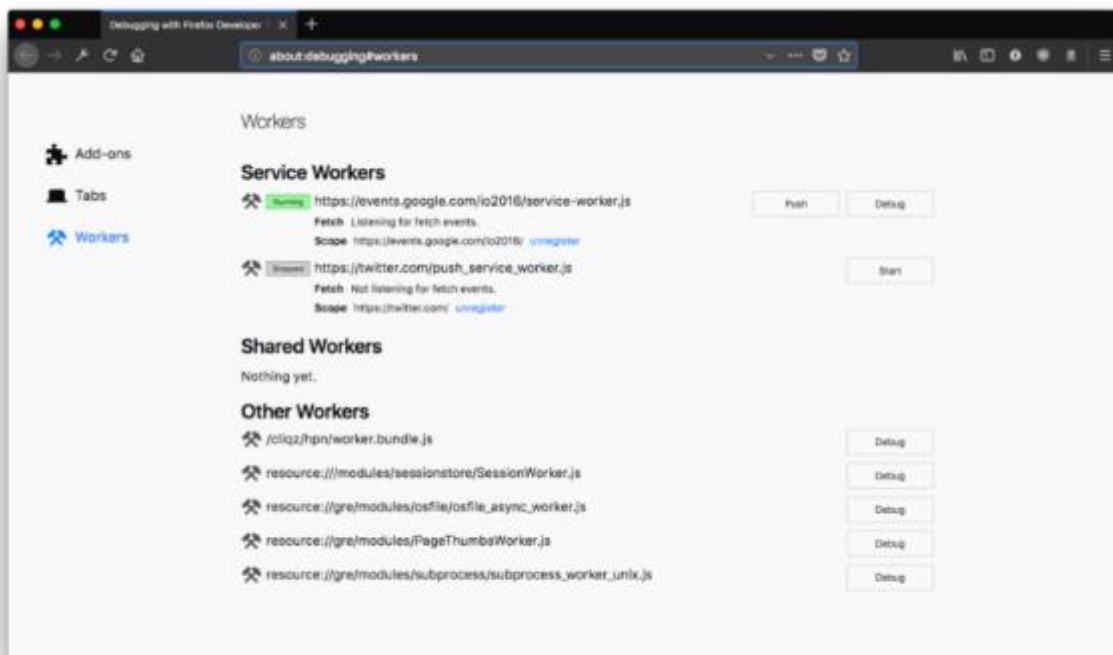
Debugging with Firefox Developer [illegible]

about:debugging#workers

Add-ons

Tabs

Workers

Workers

Service Workers

Running https://events.google.com/io2016/service-worker.js

Push

Debug

Fetch Listening for fetch events.

Scope https://events.google.com/io2016/ unregister

Stopped https://twitter.com/push_service_worker.js

Start

Fetch Not listening for fetch events.

Scope https://twitter.com/ unregister

Shared Workers

Nothing yet.

Other Workers

/cliqz/hpn/worker.bundle.js

Debug

resource:///modules/sessionstore/SessionWorker.js

Debug

resource://gre/modules/osfile/osfile_async_worker.js

Debug

resource://gre/modules/PageThumbsWorker.js

Debug

resource://gre/modules/subprocess/subprocess_worker_unix.js

Debug